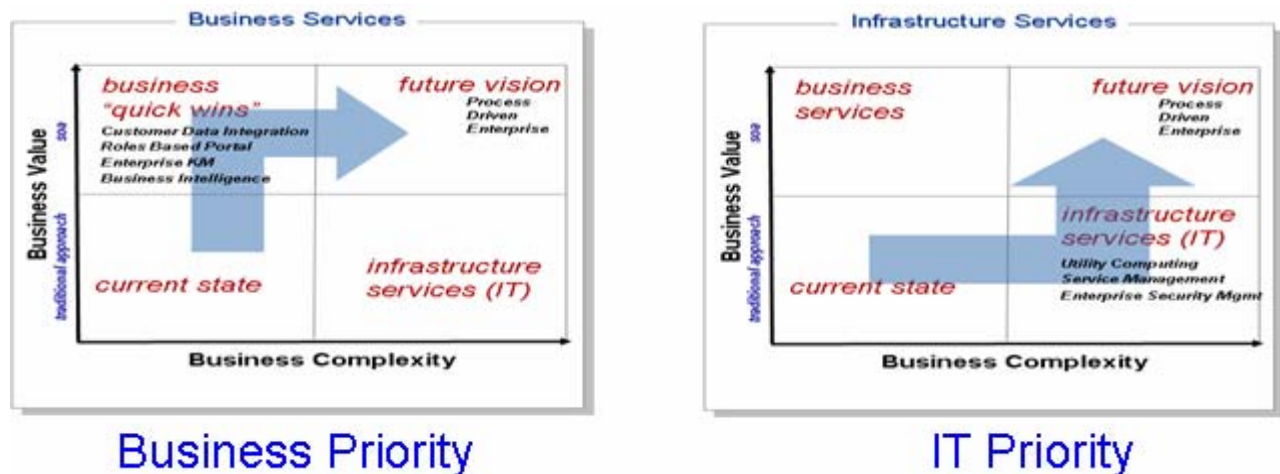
Business Services

Business Value

soa

traditional approach

business "quick wins"

Customer Data Integration
Roles Based Portal
Enterprise KM
Business Intelligence

future vision

Process
Driven
Enterprise

current state

infrastructure services (IT)

Business Complexity

Business Priority

Infrastructure Services

Business Value

soa

traditional approach

business services

future vision

Process
Driven
Enterprise

infrastructure services (IT)

Utility Computing
Service Management
Enterprise Security Mgmt

current state

Business Complexity

IT Priority